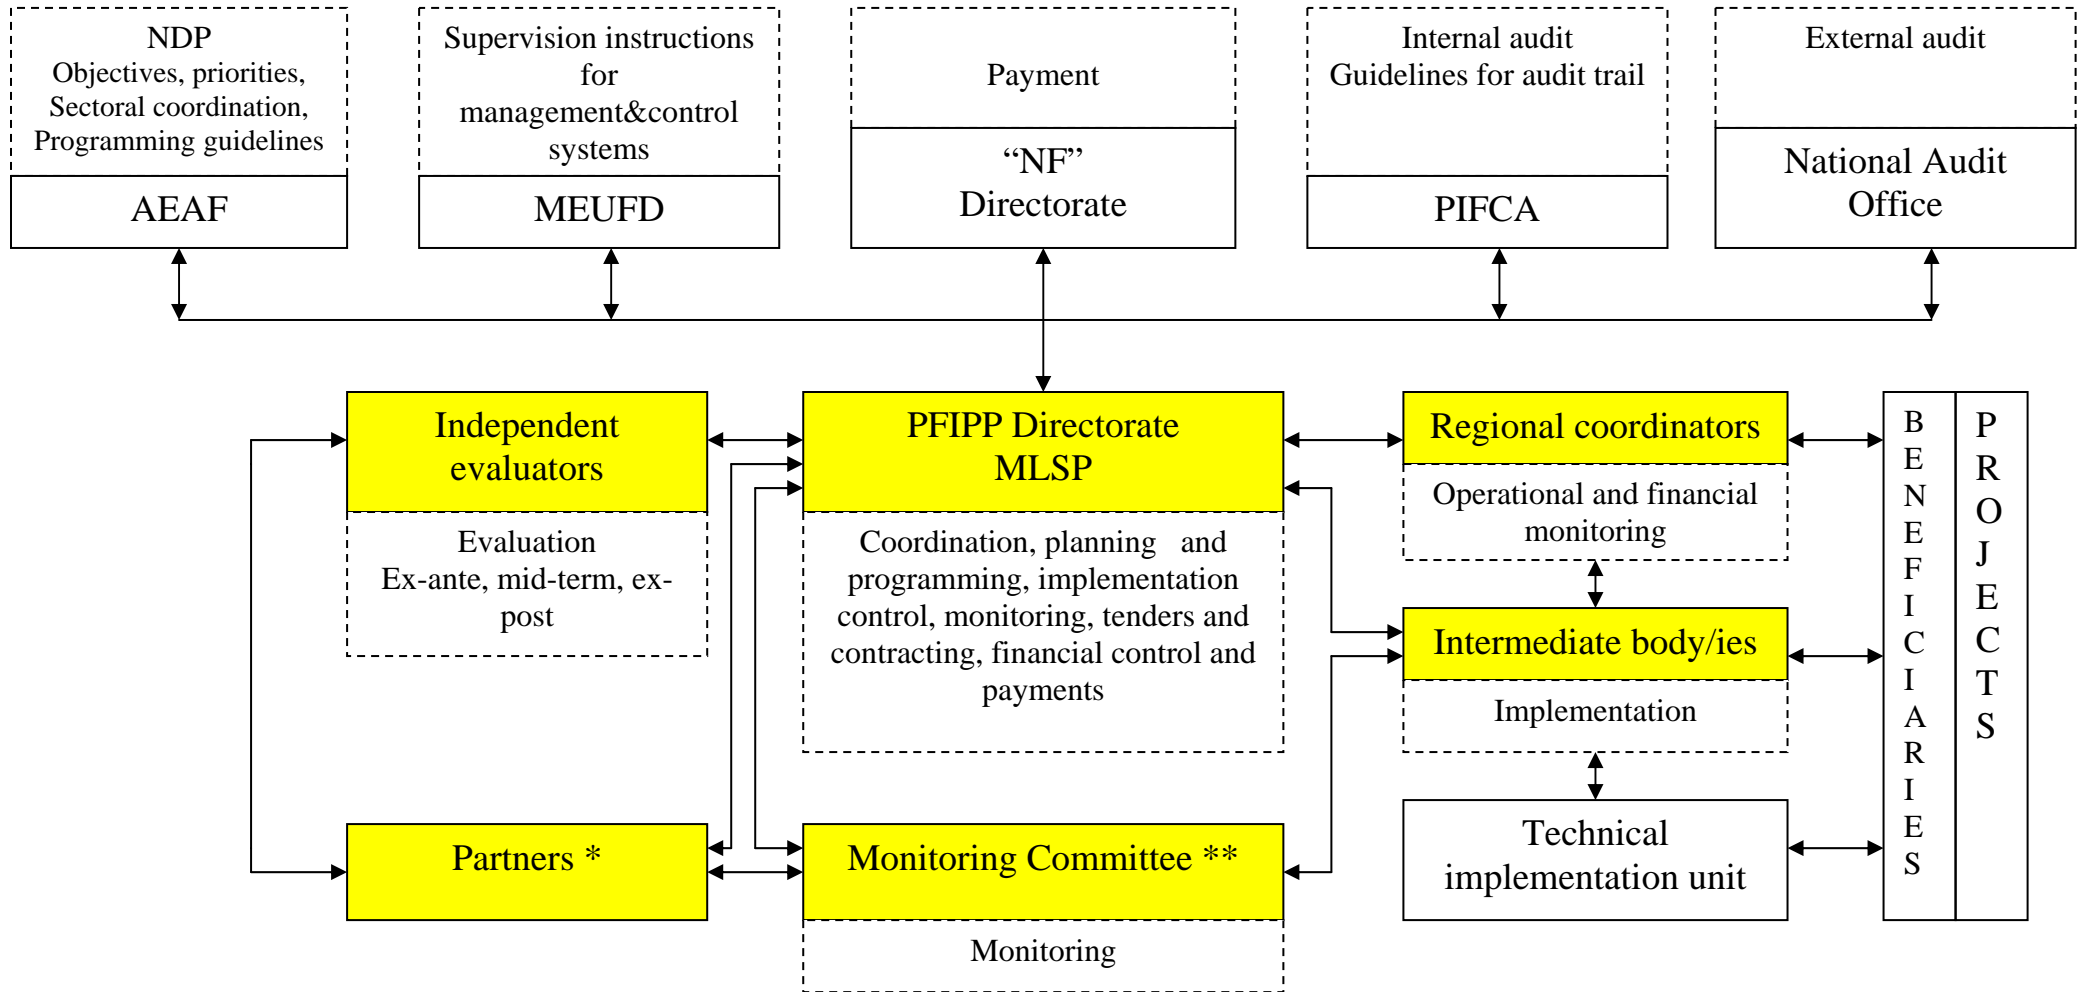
NDP
Objectives, priorities, Sectoral coordination, Programming guidelines

AEAF

Supervision instructions for management&control systems

MEUFD

Payment

“NF” Directorate

Internal audit
Guidelines for audit trail

PIFCA

External audit

National Audit Office

Independent evaluators

Evaluation
Ex-ante, mid-term, ex-post

PFIPP Directorate MLSP

Coordination, planning and programming, implementation control, monitoring, tenders and contracting, financial control and payments

Regional coordinators

Operational and financial monitoring

Intermediate body/ies

Implementation

Technical implementation unit

BENEFICIARIES

PROJECTS

Partners *

Monitoring Committee **

Monitoring